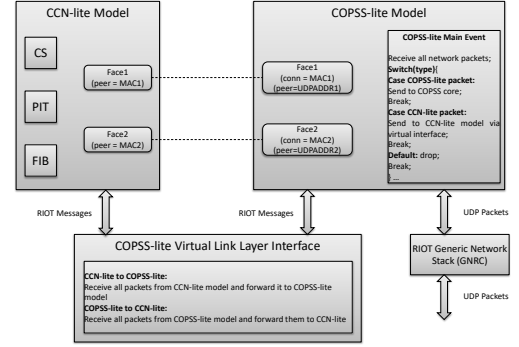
CCN-lite Model

CS

PIT

FIB

Face1
(peer = MAC1)

Face2
(peer = MAC2)

COPSS-lite Model

Face1
(conn = MAC1)
(peer=UDPADDR1)

Face2
(conn = MAC2)
(peer=UDPADDR2)

COPSS-lite Main Event

Receive all network packets;
Switch(type){
Case COPSS-lite packet:
Send to COPSS core;
Break;
Case CCN-lite packet:
Send to CCN-lite model via virtual interface;
Break;
Default: drop;
Break;
} ...

RIOT Messages

RIOT Messages

UDP Packets

COPSS-lite Virtual Link Layer Interface

CCN-lite to COPSS-lite:
Receive all packets from CCN-lite model and forward it to COPSS-lite model
COPSS-lite to CCN-lite:
Receive all packets from COPSS-lite model and forward them to CCN-lite

RIOT Generic Network Stack (GNRC)

UDP Packets